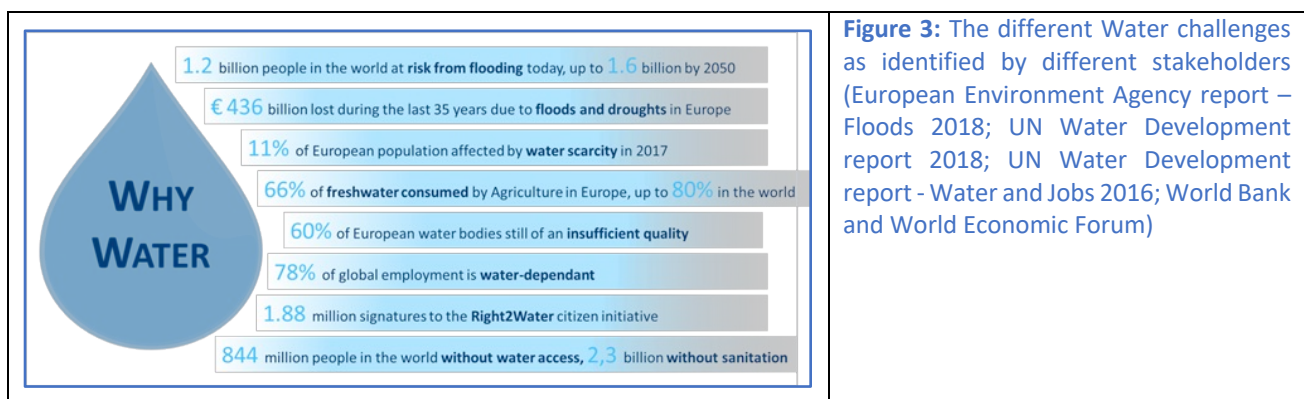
WHY WATER

1.2 billion people in the world at risk from flooding today, up to 1.6 billion by 2050

€ 436 billion lost during the last 35 years due to floods and droughts in Europe

11% of European population affected by water scarcity in 2017

66% of freshwater consumed by Agriculture in Europe, up to 80% in the world

60% of European water bodies still of an insufficient quality

78% of global employment is water-dependant

1.88 million signatures to the Right2Water citizen initiative

844 million people in the world without water access, 2,3 billion without sanitation

Figure 3: The different Water challenges as identified by different stakeholders (European Environment Agency report – Floods 2018; UN Water Development report 2018; UN Water Development report - Water and Jobs 2016; World Bank and World Economic Forum)